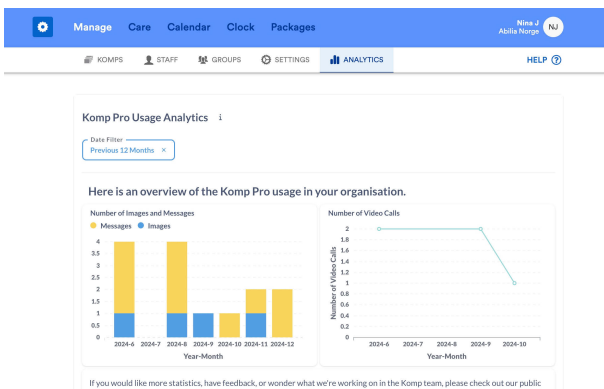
Manage Care Calendar Clock Packages

Nina J
Abilia Norge
NJ

KOMPS STAFF GROUPS SETTINGS ANALYTICS HELP

Komp Pro Usage Analytics

Date Filter
Previous 12 Months ×

Here is an overview of the Komp Pro usage in your organisation.

Number of Images and Messages

Messages Images

| 4 |
|---|
| 3.5 |
| 3 |
| 2.5 |
| 2 |
| 1.5 |
| 1 |
| 0.5 |
| 0 |

2024-6 2024-7 2024-8 2024-9 2024-10 2024-11 2024-12

Year-Month

Number of Video Calls

Number of Video Calls

2 1.8 1.6 1.4 1.2 1 0.8 0.6 0.4 0.2 0

2024-6 2024-7 2024-8 2024-9 2024-10

Year-Month

If you would like more statistics, have feedback, or wonder what we're working on in the Komp team, please check out our public